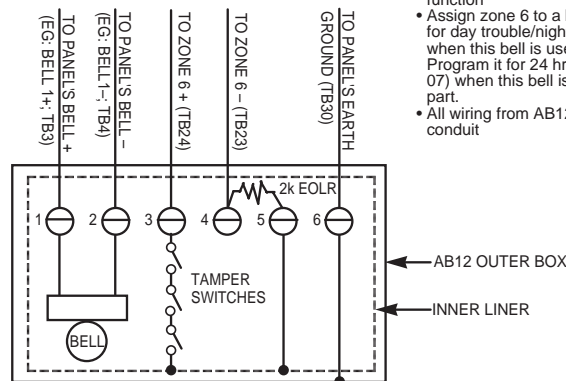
TO PANEL'S BELL +
(EG: BELL 1+; TB3)

TO PANEL'S BELL –
(EG: BELL1–; TB4)

TO ZONE 6 + (TB24)

TO ZONE 6 – (TB23)

TO PANEL'S EARTH
GROUND (TB30)

function
• Assign zone 6 to a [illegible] for day trouble/nigh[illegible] when this bell is use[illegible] Program it for 24 hr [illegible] 07) when this bell is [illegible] part.
• All wiring from AB12 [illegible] conduit

2k EOLR

1 2 3 4 5 6

TAMPER
SWITCHES

BELL

AB12 OUTER BOX

INNER LINER